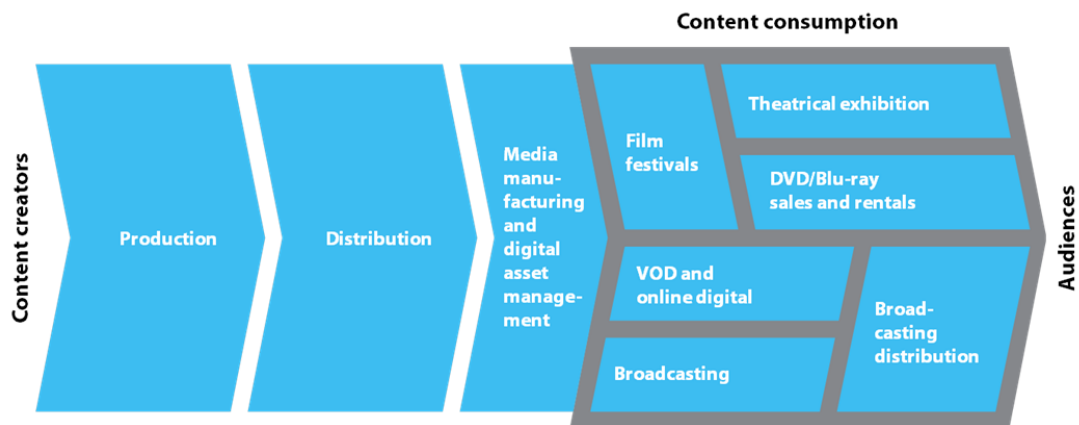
Content consumption

Content creators

Production

Distribution

Media manufacturing and digital asset management

Film festivals

Theatrical exhibition

DVD/Blu-ray sales and rentals

VOD and online digital

Broadcasting

Broadcasting distribution

Audiences